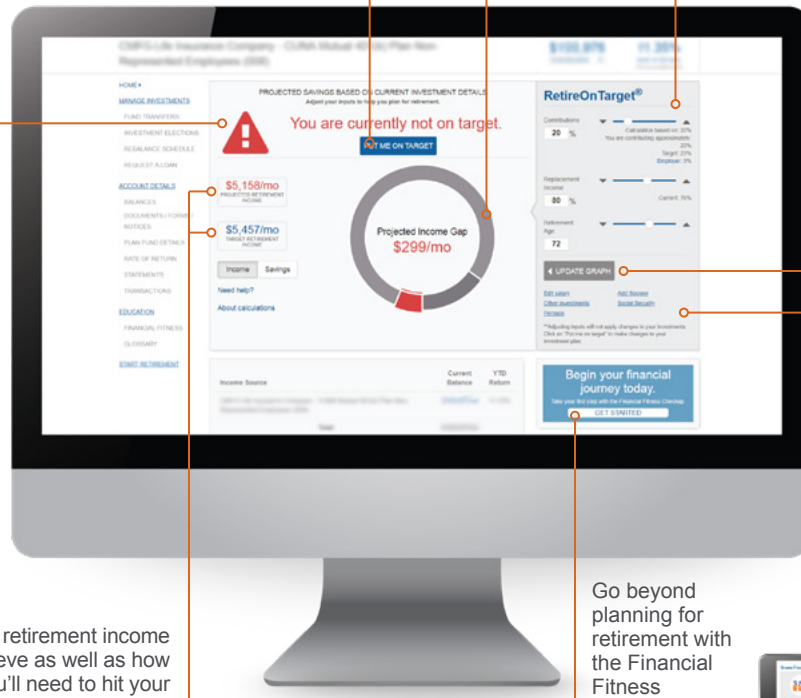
CMFG Life Insurance Company - CUNA Mutual 401(k) Plan Non-Represented Employees (008)

$100,976

11.35%

HOME ▾

MANAGE INVESTMENTS

FUND TRANSFERS

INVESTMENT ELECTIONS

REBALANCE SCHEDULE

REQUEST A LOAN

ACCOUNT DETAILS

BALANCES

DOCUMENTS / FORMS / NOTICES

PLAN FUND DETAILS

RATE OF RETURN

STATEMENTS

TRANSACTIONS

EDUCATION

FINANCIAL FITNESS

GLOSSARY

START RETIREMENT

PROJECTED SAVINGS BASED ON CURRENT INVESTMENT DETAILS

Adjust your inputs to help you plan for retirement.

You are currently not on target.

PUT ME ON TARGET

$5,158/mo

PROJECTED RETIREMENT INCOME

$5,457/mo

TARGET RETIREMENT INCOME

Projected Income Gap

$299/mo

Income

Savings

Need help?

About calculations

RetireOnTarget®

Contributions

20 %

Calculator based on: 20%

You are contributing approximately: 20%

Target: 22%

Employer: 3%

Replacement Income

80 %

Current: 76%

Retirement Age

72

◂ UPDATE GRAPH

Edit salary

Add Spouse

Other investments

Social Security

Pension

**Adjusting inputs will not apply changes to your investments. Click on "Put me on target" to make changes to your investment plan.

Income Source

Current Balance

YTD Return

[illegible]

Total

Begin your financial journey today.

Take your first step with the Financial Fitness Checkup

GET STARTED

retirement income
eve as well as how
u'll need to hit your

Go beyond planning for retirement with the Financial Fitness